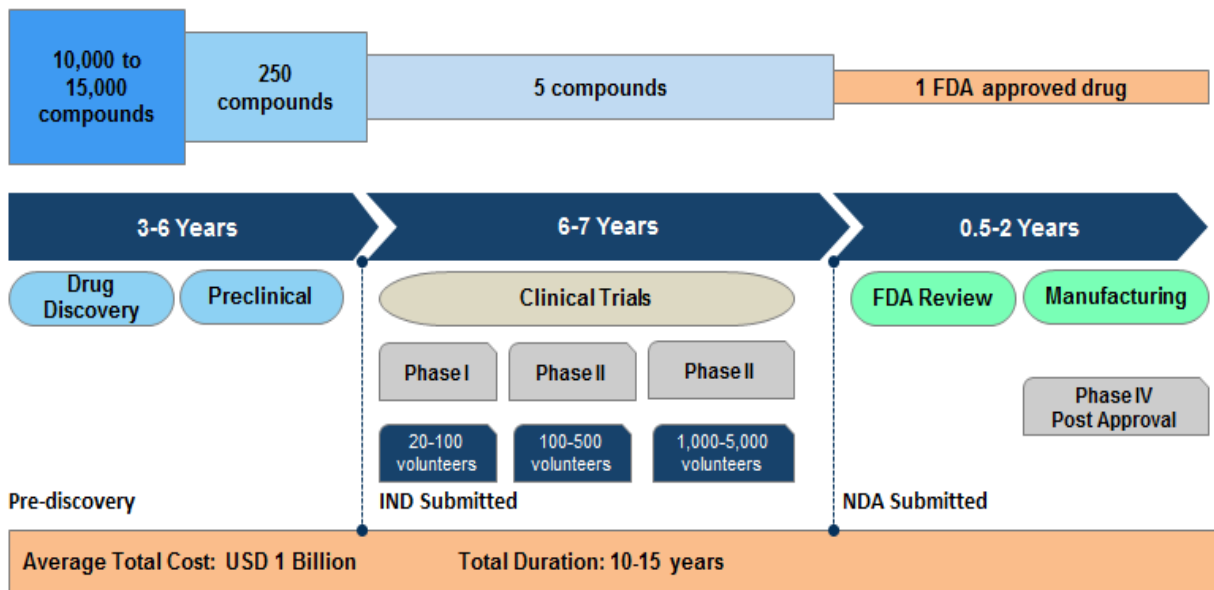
10,000 to 15,000 compounds

250 compounds

5 compounds

1 FDA approved drug

3-6 Years

6-7 Years

0.5-2 Years

Drug Discovery

Preclinical

Clinical Trials

FDA Review

Manufacturing

Phase I

Phase II

Phase II

Phase IV Post Approval

20-100 volunteers

100-500 volunteers

1,000-5,000 volunteers

Pre-discovery

IND Submitted

NDA Submitted

Average Total Cost: USD 1 Billion

Total Duration: 10-15 years